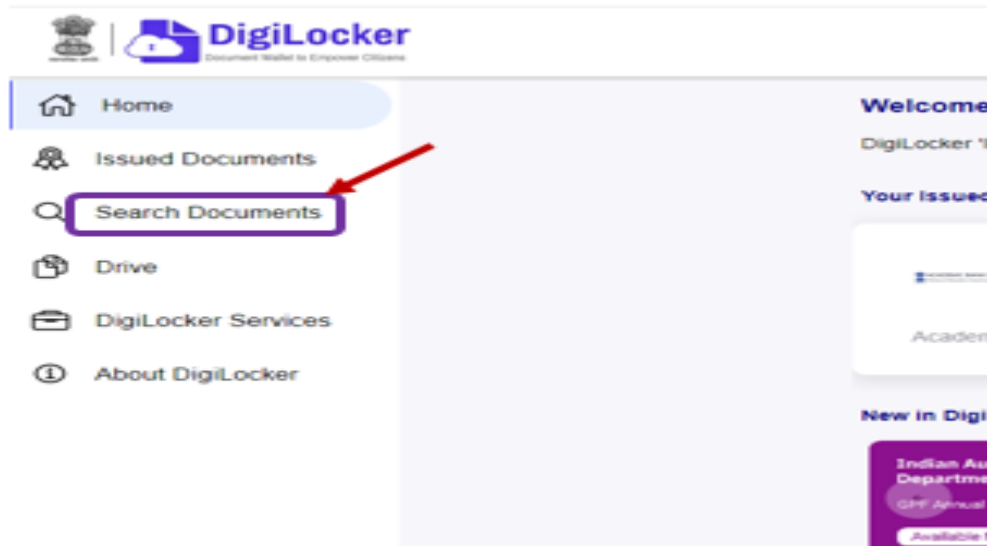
DigiLocker
Document Wallet to Empower Citizens

Home
Issued Documents
Search Documents
Drive
DigiLocker Services
About DigiLocker

Welcome
DigiLocker '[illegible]

Your Issued

Academ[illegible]

New in Digi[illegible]

Indian Au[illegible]
Departme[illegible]
GPF Annual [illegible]
Available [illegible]